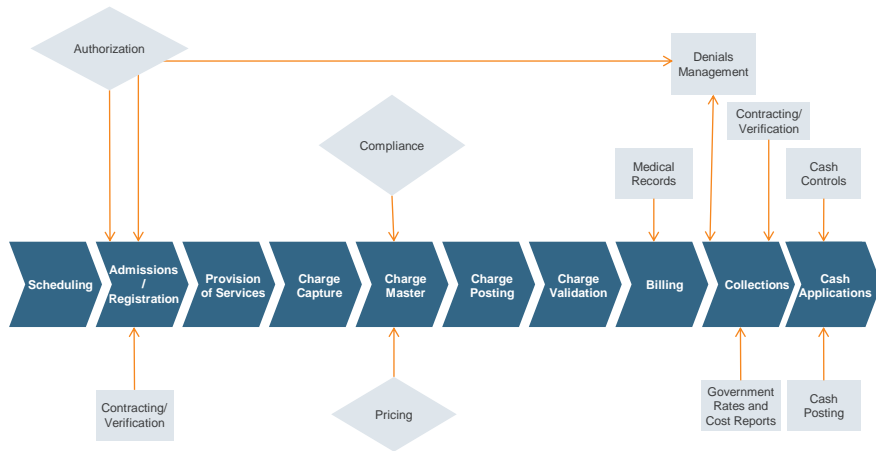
Authorization

Denials Management

Contracting/ Verification

Compliance

Medical Records

Cash Controls

Scheduling

Admissions / Registration

Provision of Services

Charge Capture

Charge Master

Charge Posting

Charge Validation

Billing

Collections

Cash Applications

Contracting/ Verification

Pricing

Government Rates and Cost Reports

Cash Posting